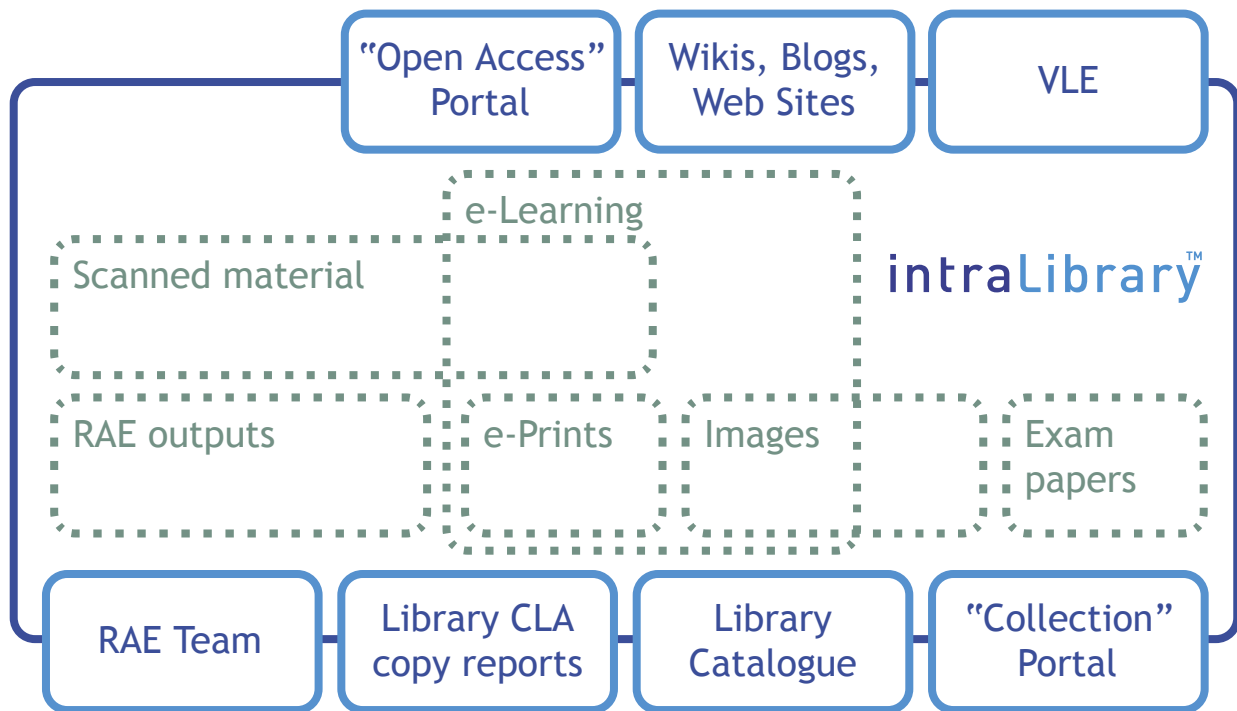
"Open Access" Portal

Wikis, Blogs, Web Sites

VLE

e-Learning

Scanned material

intraLibrary™

RAE outputs

e-Prints

Images

Exam papers

RAE Team

Library CLA copy reports

Library Catalogue

"Collection" Portal